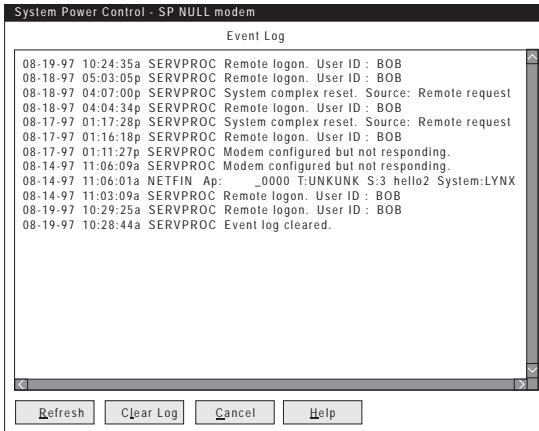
System Power Control - SP NULL modem

Event Log

08-19-97 10:24:35a SERVPROC Remote logon. User ID : BOB
08-18-97 05:03:05p SERVPROC Remote logon. User ID : BOB
08-18-97 04:07:00p SERVPROC System complex reset. Source: Remote request
08-18-97 04:04:34p SERVPROC Remote logon. User ID : BOB
08-17-97 01:17:28p SERVPROC System complex reset. Source: Remote request
08-17-97 01:16:18p SERVPROC Remote logon. User ID : BOB
08-17-97 01:11:27p SERVPROC Modem configured but not responding.
08-14-97 11:06:09a SERVPROC Modem configured but not responding.
08-14-97 11:06:01a NETFIN Ap: _0000 T:UNKUNK S:3 hello2 System:LYNX
08-14-97 11:03:09a SERVPROC Remote logon. User ID : BOB
08-19-97 10:29:25a SERVPROC Remote logon. User ID : BOB
08-19-97 10:28:44a SERVPROC Event log cleared.

Refresh | Clear Log | Cancel | Help